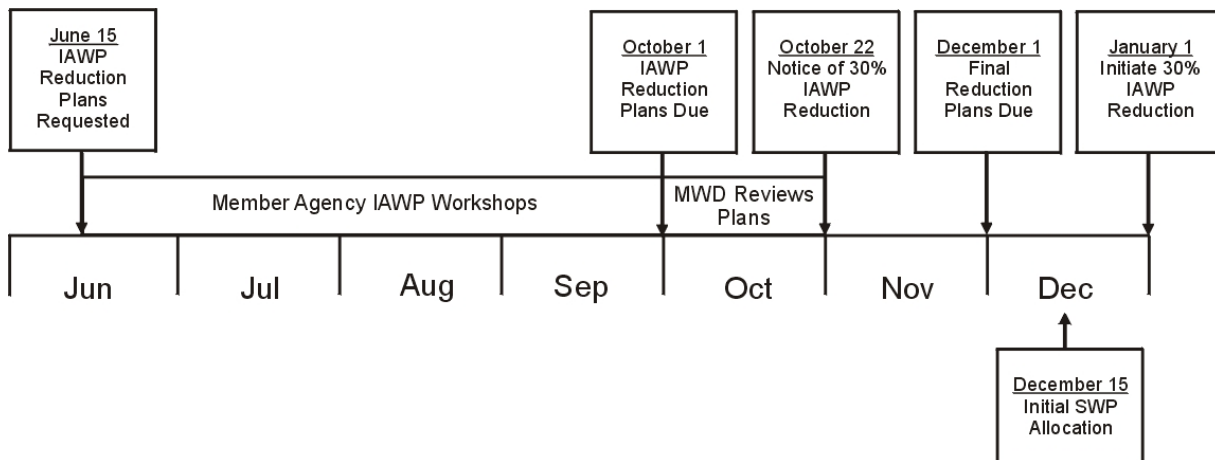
June 15
IAWP
Reduction
Plans
Requested

October 1
IAWP
Reduction
Plans Due

October 22
Notice of 30%
IAWP
Reduction

December 1
Final
Reduction
Plans Due

January 1
Initiate 30%
IAWP
Reduction

Member Agency IAWP Workshops

MWD Reviews Plans

Jun

Jul

Aug

Sep

Oct

Nov

Dec

December 15
Initial SWP
Allocation